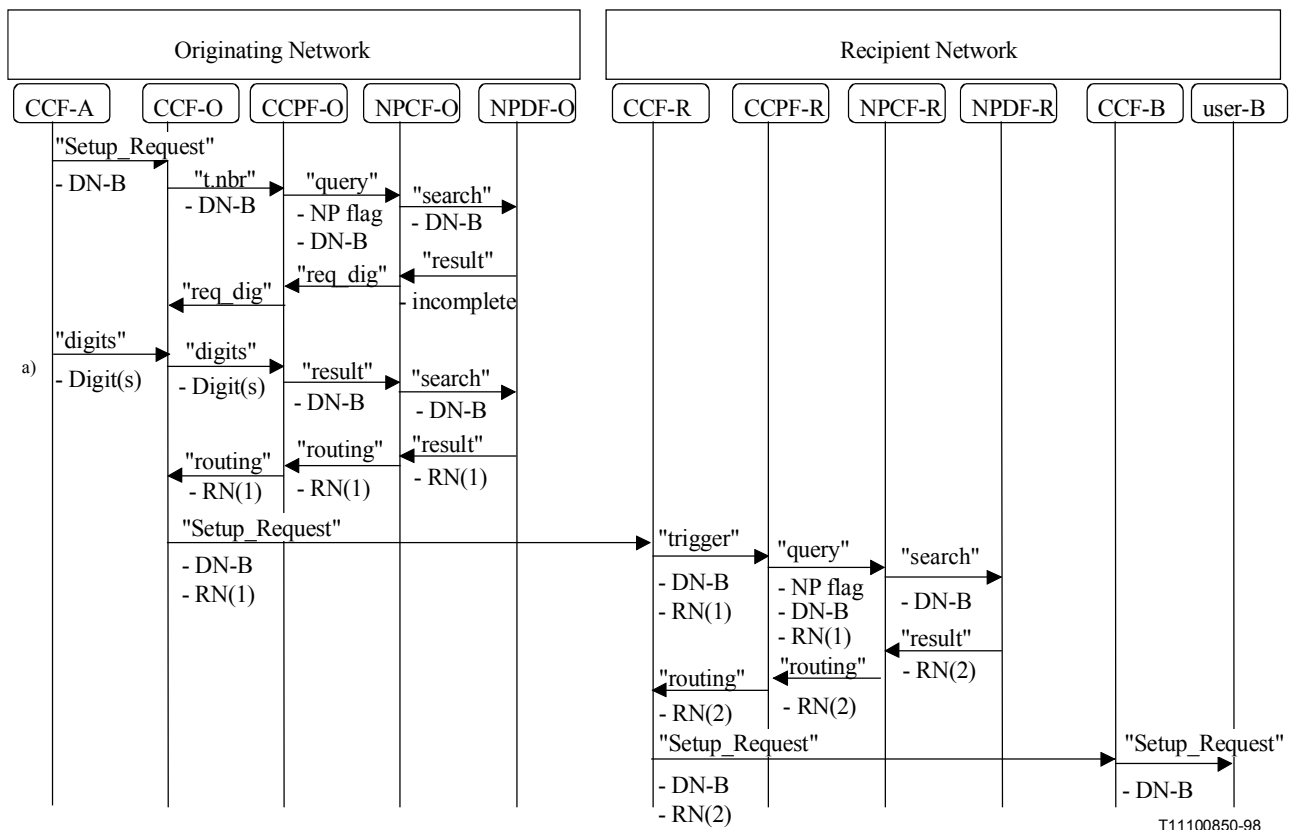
Originating Network

Recipient Network

CCF-A
CCF-O
CCPF-O
NPCF-O
NPDF-O
CCF-R
CCPF-R
NPCF-R
NPDF-R
CCF-B
user-B

"Setup_Request"
- DN-B

"t.nbr"
- DN-B

"query"
- NP flag
- DN-B

"search"
- DN-B

"result"
- incomplete

"req_dig"

"req_dig"

a)

"digits"
- Digit(s)

"digits"
- Digit(s)

"result"
- DN-B

"search"
- DN-B

"result"
- RN(1)

"routing"
- RN(1)

"routing"
- RN(1)

"Setup_Request"
- DN-B
- RN(1)

"trigger"
- DN-B
- RN(1)

"query"
- NP flag
- DN-B
- RN(1)

"search"
- DN-B

"result"
- RN(2)

"routing"
- RN(2)

"routing"
- RN(2)

"Setup_Request"
- DN-B
- RN(2)

"Setup_Request"
- DN-B

T11100850-98